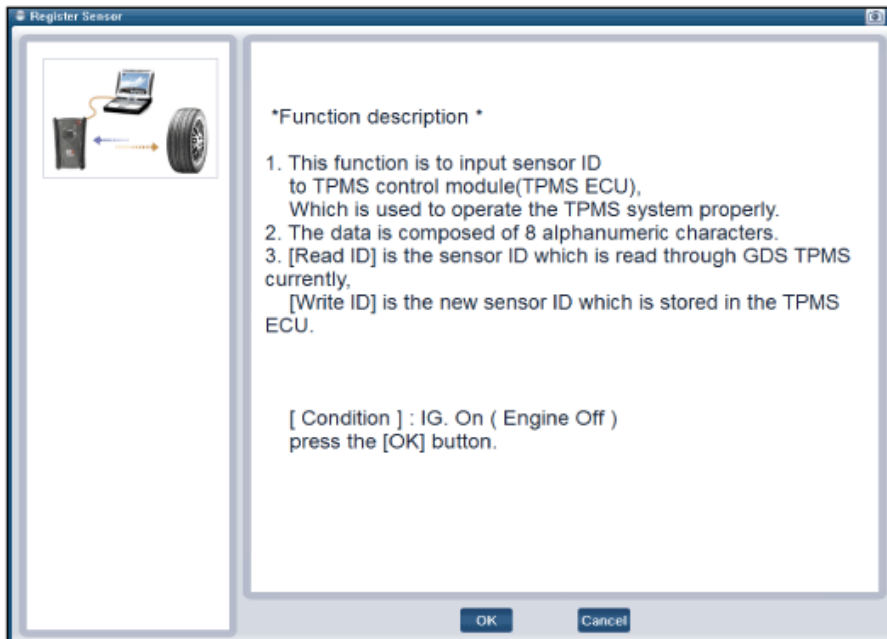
Register Sensor

*Function description *

1. This function is to input sensor ID
to TPMS control module(TPMS ECU),
Which is used to operate the TPMS system properly.
2. The data is composed of 8 alphanumeric characters.
3. [Read ID] is the sensor ID which is read through GDS TPMS currently,
[Write ID] is the new sensor ID which is stored in the TPMS ECU.

[ Condition ] : IG. On ( Engine Off )
press the [OK] button.

OK
Cancel